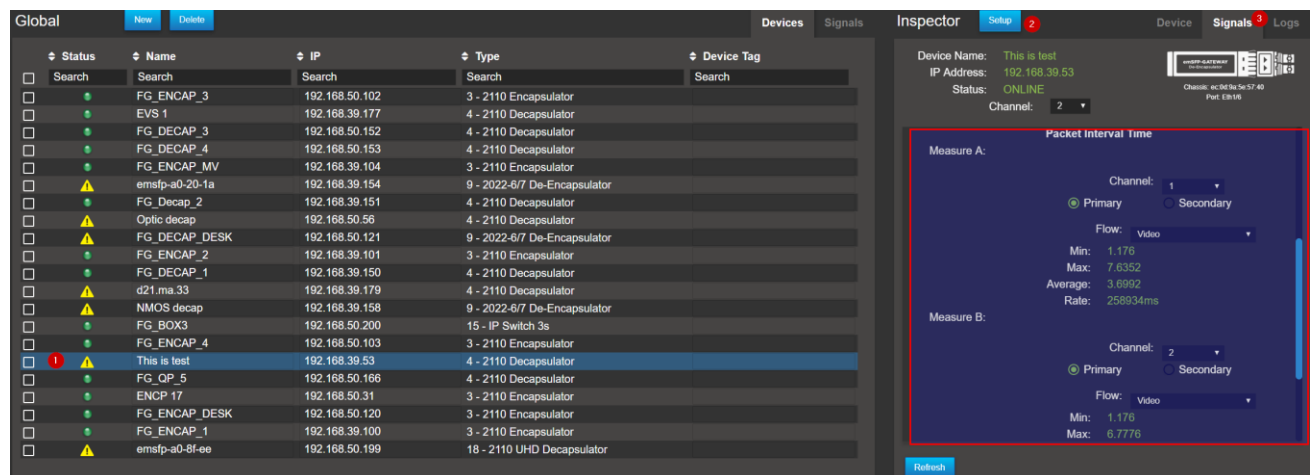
Global New Delete

Devices Signals

| | Status | Name | IP | Type | Device Tag |
|---|---|---|---|---|---|
| | Search | Search | Search | Search | Search |
| | | FG_ENCAP_3 | 192.168.50.102 | 3 - 2110 Encapsulator | |
| | | EVS 1 | 192.168.39.177 | 4 - 2110 Decapsulator | |
| | | FG_DECAP_3 | 192.168.50.152 | 4 - 2110 Decapsulator | |
| | | FG_DECAP_4 | 192.168.50.153 | 4 - 2110 Decapsulator | |
| | | FG_ENCAP_MV | 192.168.39.104 | 3 - 2110 Encapsulator | |
| | | emsfp-a0-20-1a | 192.168.39.154 | 9 - 2022-6/7 De-Encapsulator | |
| | | FG_Decap_2 | 192.168.39.151 | 4 - 2110 Decapsulator | |
| | | Optic decap | 192.168.50.56 | 4 - 2110 Decapsulator | |
| | | FG_DECAP_DESK | 192.168.50.121 | 9 - 2022-6/7 De-Encapsulator | |
| | | FG_ENCAP_2 | 192.168.39.101 | 3 - 2110 Encapsulator | |
| | | FG_DECAP_1 | 192.168.39.150 | 4 - 2110 Decapsulator | |
| | | d21.ma.33 | 192.168.39.179 | 4 - 2110 Decapsulator | |
| | | NMOS decap | 192.168.39.158 | 9 - 2022-6/7 De-Encapsulator | |
| | | FG_BOX3 | 192.168.50.200 | 15 - IP Switch 3s | |
| | | FG_ENCAP_4 | 192.168.50.103 | 3 - 2110 Encapsulator | |
| 1 | | This is test | 192.168.39.53 | 4 - 2110 Decapsulator | |
| | | FG_QP_5 | 192.168.50.166 | 4 - 2110 Decapsulator | |
| | | ENCP 17 | 192.168.50.31 | 3 - 2110 Encapsulator | |
| | | FG_ENCAP_DESK | 192.168.50.120 | 3 - 2110 Encapsulator | |
| | | FG_ENCAP_1 | 192.168.39.100 | 3 - 2110 Encapsulator | |
| | | emsfp-a0-8f-ee | 192.168.50.199 | 18 - 2110 UHD Decapsulator | |

Inspector Setup 2

Device Signals 3 Logs

Device Name: This is test
IP Address: 192.168.39.53
Status: ONLINE
Channel: 2

emSFP-GATEWAY
Chassis: ec:9d:9a:5e:57:40
Port: Eth1/6

Packet Interval Time
Measure A:
Channel: 1
Primary Secondary
Flow: Video
Min: 1.176
Max: 7.6352
Average: 3.6992
Rate: 258934ms
Measure B:
Channel: 2
Primary Secondary
Flow: Video
Min: 1.176
Max: 6.7776

Refresh